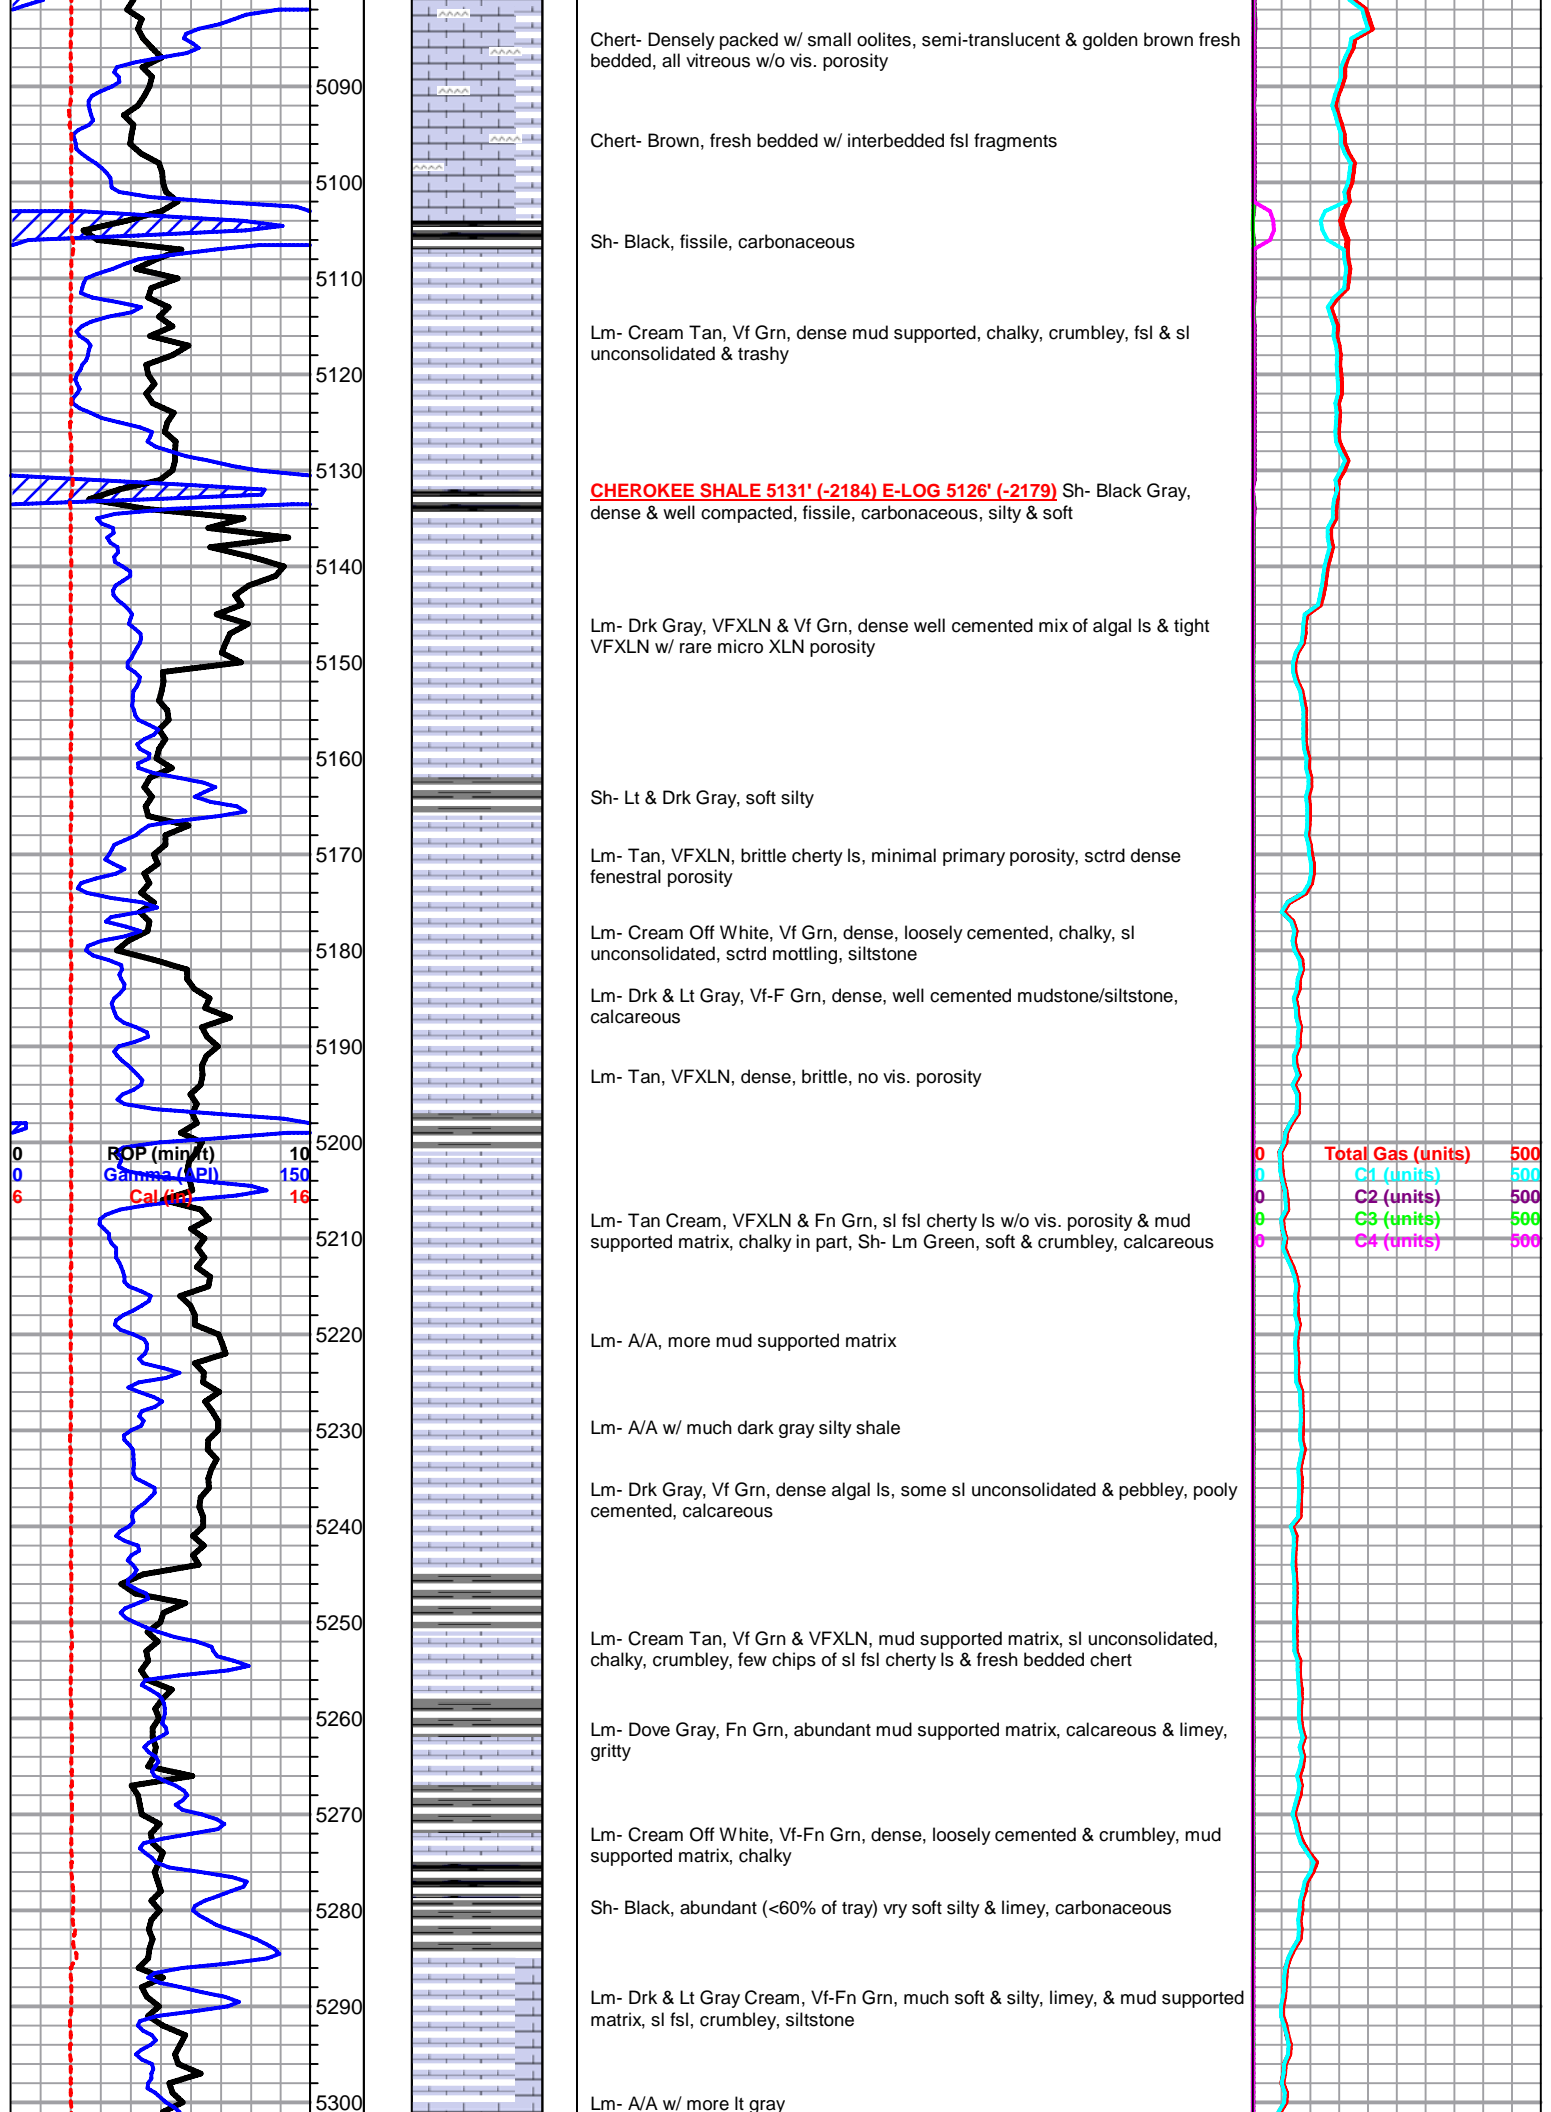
5090
5100
5110
5120
5130
5140
5150
5160
5170
5180
5190
5200
5210
5220
5230
5240
5250
5260
5270
5280
5290
5300

0 ROP (min/ft) 10
0 Gamma (API) 150
6 Cal (in) 16

Chert- Densely packed w/ small oolites, semi-translucent & golden brown fresh bedded, all vitreous w/o vis. porosity

Chert- Brown, fresh bedded w/ interbedded fsl fragments

Sh- Black, fissile, carbonaceous

Lm- Cream Tan, Vf Grn, dense mud supported, chalky, crumbley, fsl & sl unconsolidated & trashy

CHEROKEE SHALE 5131' (-2184) E-LOG 5126' (-2179) Sh- Black Gray, dense & well compacted, fissile, carbonaceous, silty & soft

Lm- Drk Gray, VFXLN & Vf Grn, dense well cemented mix of algal ls & tight VFXLN w/ rare micro XLN porosity

Sh- Lt & Drk Gray, soft silty

Lm- Tan, VFXLN, brittle cherty ls, minimal primary porosity, sctrd dense fenestral porosity

Lm- Cream Off White, Vf Grn, dense, loosely cemented, chalky, sl unconsolidated, sctrd mottling, siltstone

Lm- Drk & Lt Gray, Vf-F Grn, dense, well cemented mudstone/siltstone, calcareous

Lm- Tan, VFXLN, dense, brittle, no vis. porosity

Lm- Tan Cream, VFXLN & Fn Grn, sl fsl cherty ls w/o vis. porosity & mud supported matrix, chalky in part, Sh- Lm Green, soft & crumbley, calcareous

Lm- A/A, more mud supported matrix

Lm- A/A w/ much dark gray silty shale

Lm- Drk Gray, Vf Grn, dense algal ls, some sl unconsolidated & pebbley, pooly cemented, calcareous

Lm- Cream Tan, Vf Grn & VFXLN, mud supported matrix, sl unconsolidated, chalky, crumbley, few chips of sl fsl cherty ls & fresh bedded chert

Lm- Dove Gray, Fn Grn, abundant mud supported matrix, calcareous & limey, gritty

Lm- Cream Off White, Vf-Fn Grn, dense, loosely cemented & crumbley, mud supported matrix, chalky

Sh- Black, abundant (<60% of tray) vry soft silty & limey, carbonaceous

Lm- Drk & Lt Gray Cream, Vf-Fn Grn, much soft & silty, limey, & mud supported matrix, sl fsl, crumbley, siltstone

Lm- A/A w/ more lt gray

0 Total Gas (units) 500
0 C1 (units) 500
0 C2 (units) 500
0 C3 (units) 500
0 C4 (units) 500